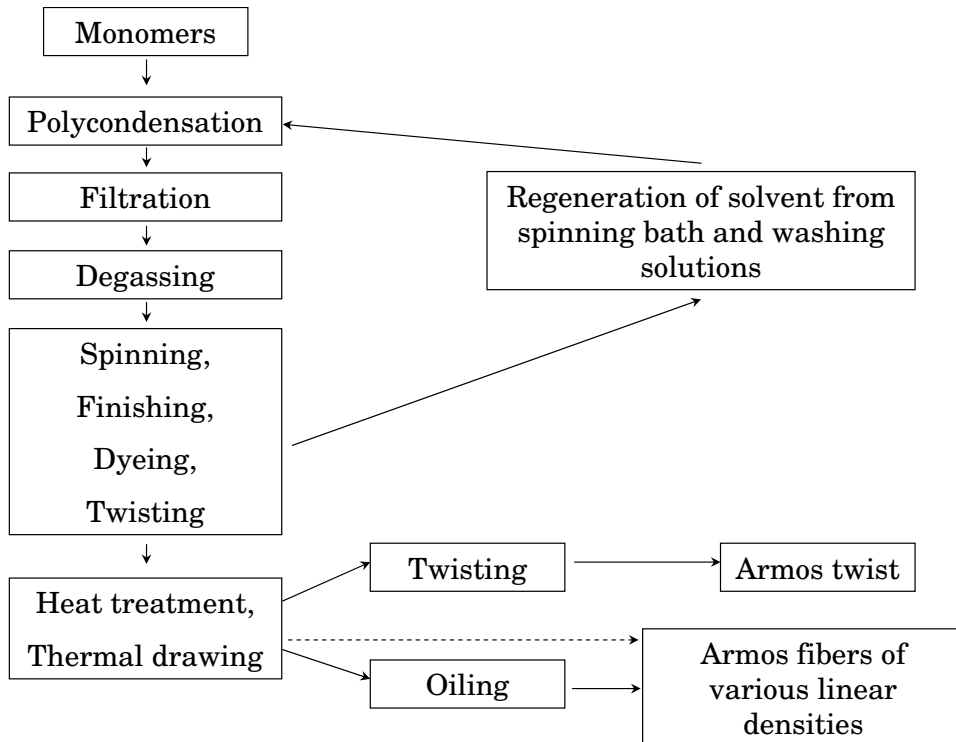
Monomers

Polycondensation

Filtration

Degassing

Spinning,
Finishing,
Dyeing,
Twisting

Regeneration of solvent from spinning bath and washing solutions

Heat treatment,
Thermal drawing

Twisting

Armos twist

Oiling

Armos fibers of various linear densities